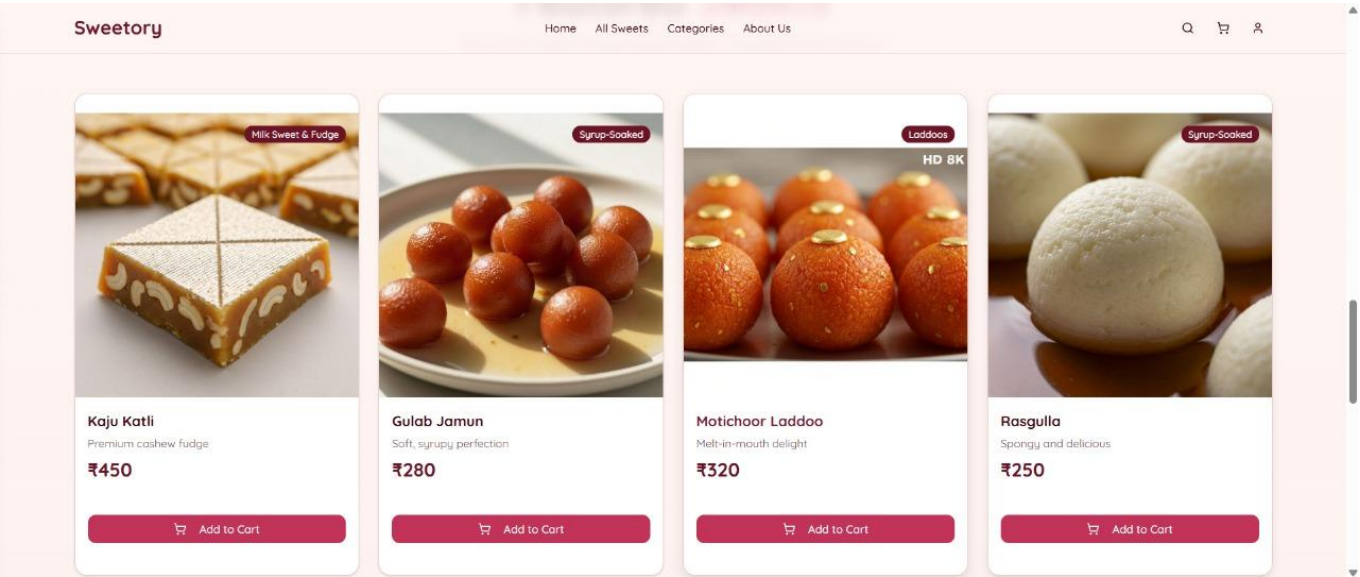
Sweetory

Home All Sweets Categories About Us

Milk Sweet & Fudge

Kaju Katli

Premium cashew fudge

₹450

Add to Cart

Syrup-Soaked

Gulab Jamun

Soft, syrupy perfection

₹280

Add to Cart

Laddoos

HD 8K

Motichoor Laddoo

Melt-in-mouth delight

₹320

Add to Cart

Syrup-Soaked

Rasgulla

Spongy and delicious

₹250

Add to Cart